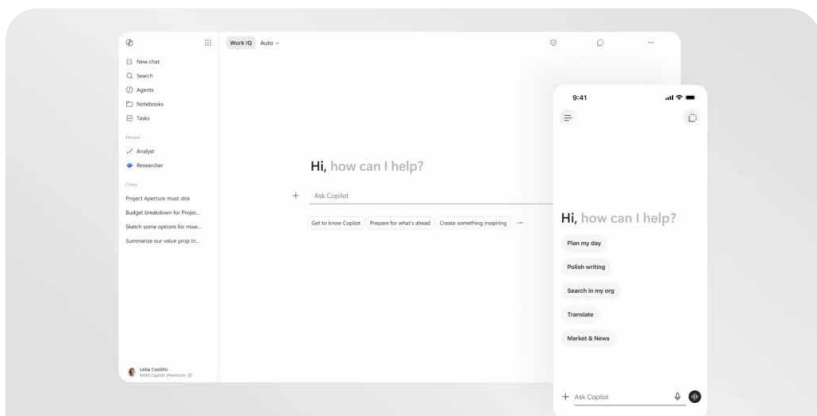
Work IQ Auto

New chat
Search
Agents
Notebooks
Tasks

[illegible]
Analyst
Researcher

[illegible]
Project Aperture must dos
Budget breakdown for Projec...
Sketch some options for mise...
Summarize our value prop in...

Lidia Castillo
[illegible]

Hi, how can I help?

+ Ask Copilot

Get to know Copilot
Prepare for what's ahead
Create something inspiring
...

9:41

Hi, how can I help?

Plan my day
Polish writing
Search in my org
Translate
Market & News

+ Ask Copilot